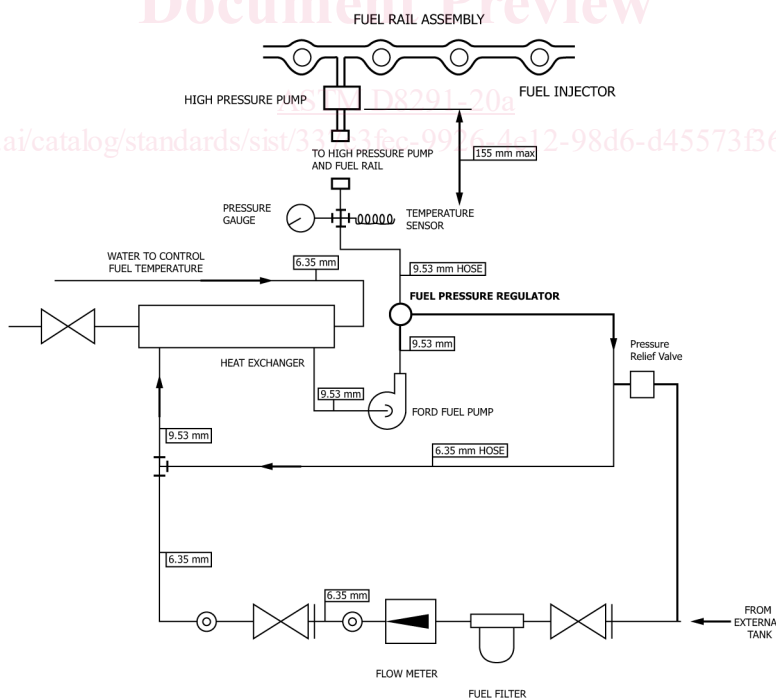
Document Preview

FUEL RAIL ASSEMBLY

HIGH PRESSURE PUMP

ASTM D8291-20a

FUEL INJECTOR

ai/catalog/standards/sist/33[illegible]3fcc-9926-4e12-98d6-d45573f3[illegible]

TO HIGH PRESSURE PUMP AND FUEL RAIL

155 mm max

PRESSURE GAUGE

TEMPERATURE SENSOR

WATER TO CONTROL FUEL TEMPERATURE

6.35 mm

9.53 mm HOSE

FUEL PRESSURE REGULATOR

9.53 mm

HEAT EXCHANGER

Pressure Relief Valve

9.53 mm

FORD FUEL PUMP

9.53 mm

6.35 mm HOSE

6.35 mm

6.35 mm

FROM EXTERNA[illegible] TANK

FLOW METER

FUEL FILTER